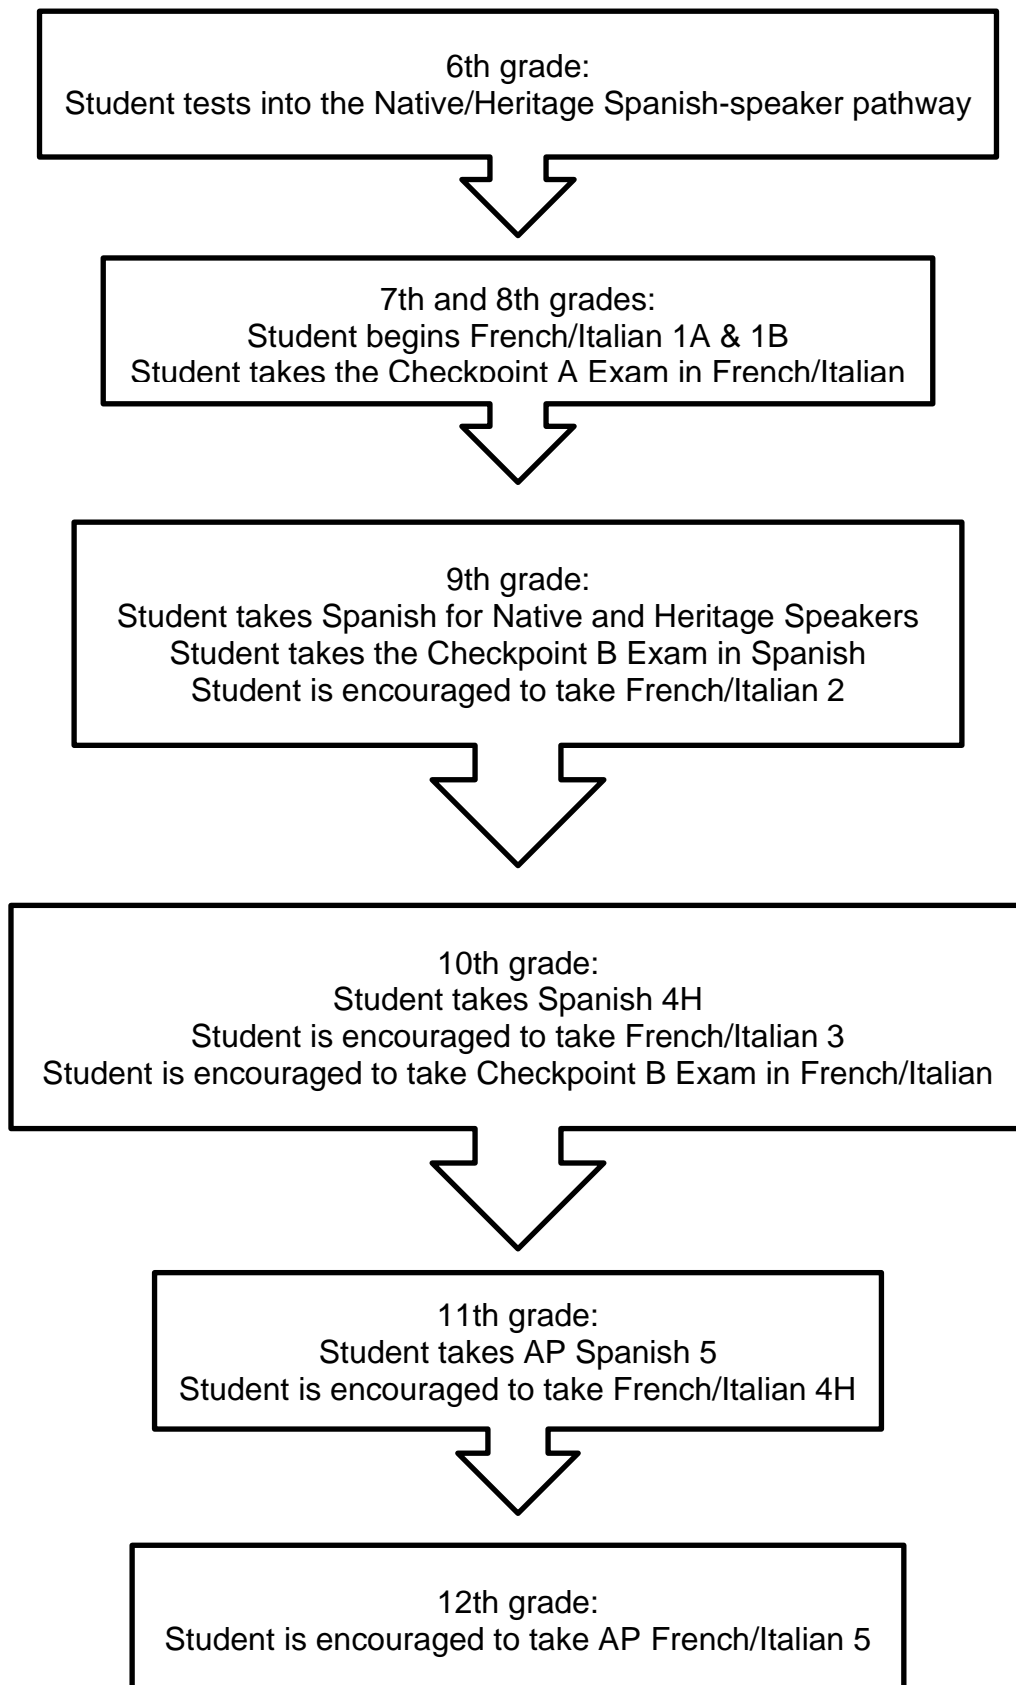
6th grade:
Student tests into the Native/Heritage Spanish-speaker pathway

7th and 8th grades:
Student begins French/Italian 1A & 1B
Student takes the Checkpoint A Exam in French/Italian

9th grade:
Student takes Spanish for Native and Heritage Speakers
Student takes the Checkpoint B Exam in Spanish
Student is encouraged to take French/Italian 2

10th grade:
Student takes Spanish 4H
Student is encouraged to take French/Italian 3
Student is encouraged to take Checkpoint B Exam in French/Italian

11th grade:
Student takes AP Spanish 5
Student is encouraged to take French/Italian 4H

12th grade:
Student is encouraged to take AP French/Italian 5